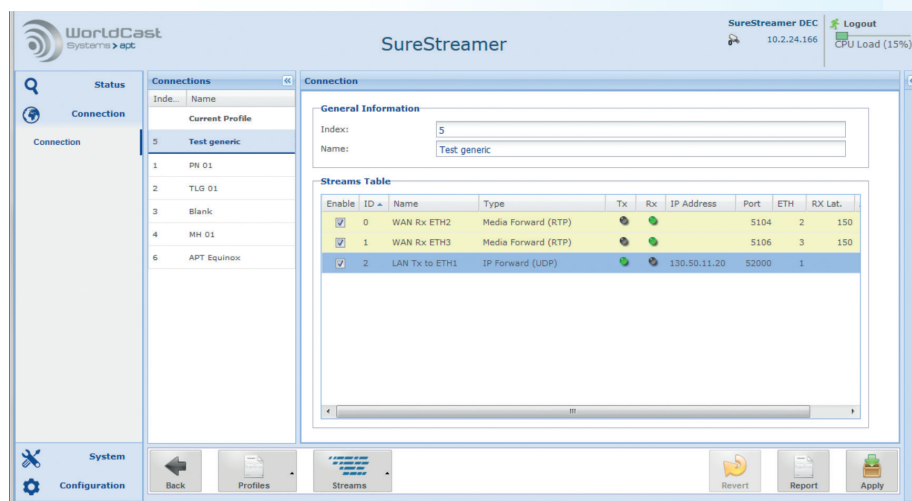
WorldCast Systems > apt

SureStreamer

SureStreamer DEC
10.2.24.166

Logout
CPU Load (15%)

Status
Connection
Connection

Connections
| Inde... | Name |
|---|---|
| | Current Profile |
| 5 | Test generic |
| 1 | PN 01 |
| 2 | TLG 01 |
| 3 | Blank |
| 4 | MH 01 |
| 6 | APT Equinox |

Connection

General Information
Index: 5
Name: Test generic

Streams Table
| Enable | ID | Name | Type | Tx | Rx | IP Address | Port | ETH | RX Lat. |
|---|---|---|---|---|---|---|---|---|---|
| ☑ | 0 | WAN Rx ETH2 | Media Forward (RTP) | | | | 5104 | 2 | 150 |
| ☑ | 1 | WAN Rx ETH3 | Media Forward (RTP) | | | | 5106 | 3 | 150 |
| ☑ | 2 | LAN Tx to ETH1 | IP Forward (UDP) | | | 130.50.11.20 | 52000 | 1 | |

System
Configuration

Back
Profiles
Streams
Revert
Report
Apply